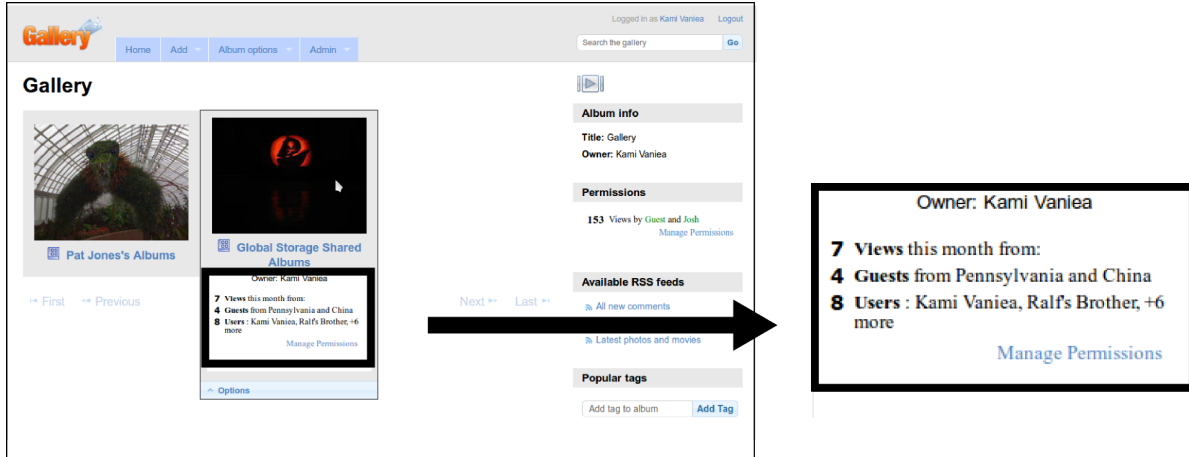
Gallery

Logged in as Kami Vaniea Logout

Home Add Album options Admin

Search the gallery Go

Gallery

Pat Jones's Albums

Global Storage Shared Albums

Owner: Kami Vaniea

7 Views this month from:
4 Guests from Pennsylvania and China
8 Users : Kami Vaniea, Ralf's Brother, +6 more

Manage Permissions

Options

First Previous

Next Last

Album info

Title: Gallery

Owner: Kami Vaniea

Permissions

153 Views by Guest and Josh

Manage Permissions

Available RSS feeds

All new comments

Latest photos and movies

Popular tags

Add tag to album Add Tag

Owner: Kami Vaniea

7 Views this month from:
4 Guests from Pennsylvania and China
8 Users : Kami Vaniea, Ralf's Brother, +6 more

Manage Permissions